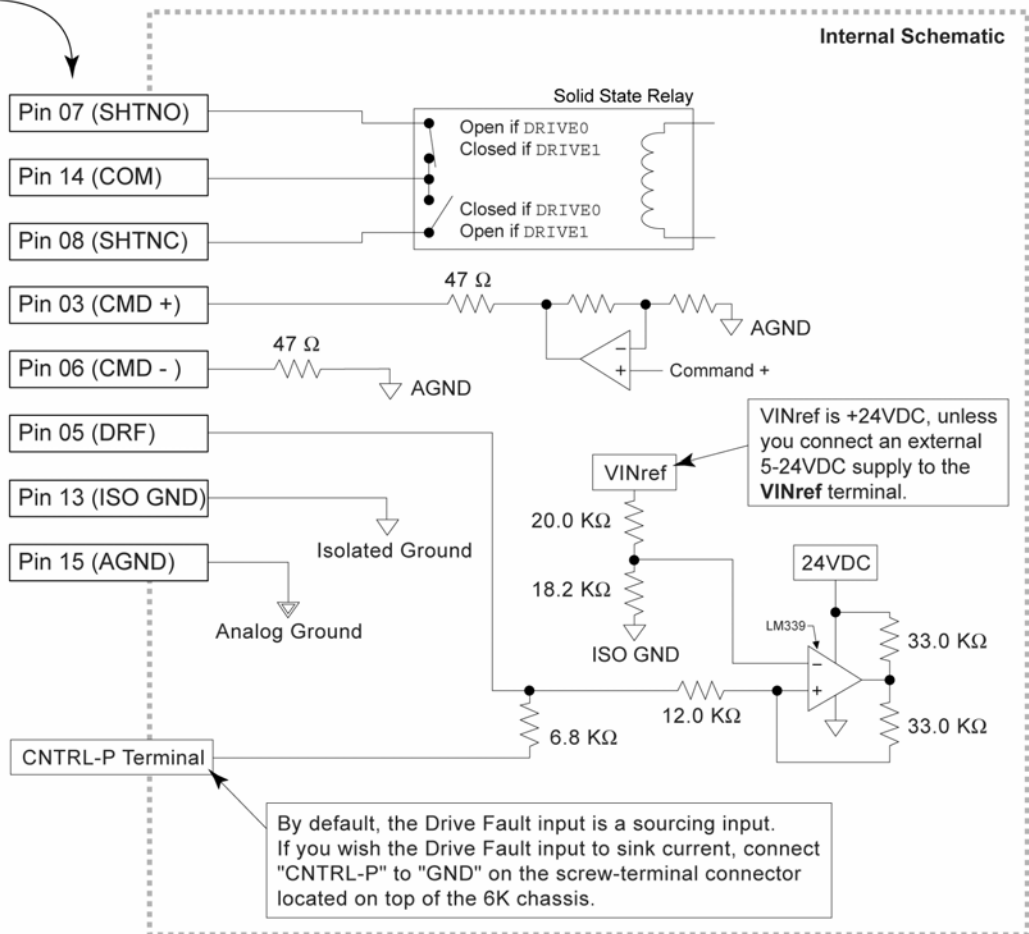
Internal Schematic

Pin 07 (SHTNO)

Pin 14 (COM)

Pin 08 (SHTNC)

Solid State Relay

Open if DRIVE0
Closed if DRIVE1

Closed if DRIVE0
Open if DRIVE1

Pin 03 (CMD +)

47 Ω

AGND

Command +

Pin 06 (CMD - )

47 Ω

AGND

Pin 05 (DRF)

VINref is +24VDC, unless you connect an external 5-24VDC supply to the **VINref** terminal.

VINref

20.0 KΩ

18.2 KΩ

ISO GND

Pin 13 (ISO GND)

Isolated Ground

Pin 15 (AGND)

Analog Ground

24VDC

LM339

33.0 KΩ

12.0 KΩ

33.0 KΩ

6.8 KΩ

CNTRL-P Terminal

By default, the Drive Fault input is a sourcing input. If you wish the Drive Fault input to sink current, connect "CNTRL-P" to "GND" on the screw-terminal connector located on top of the 6K chassis.